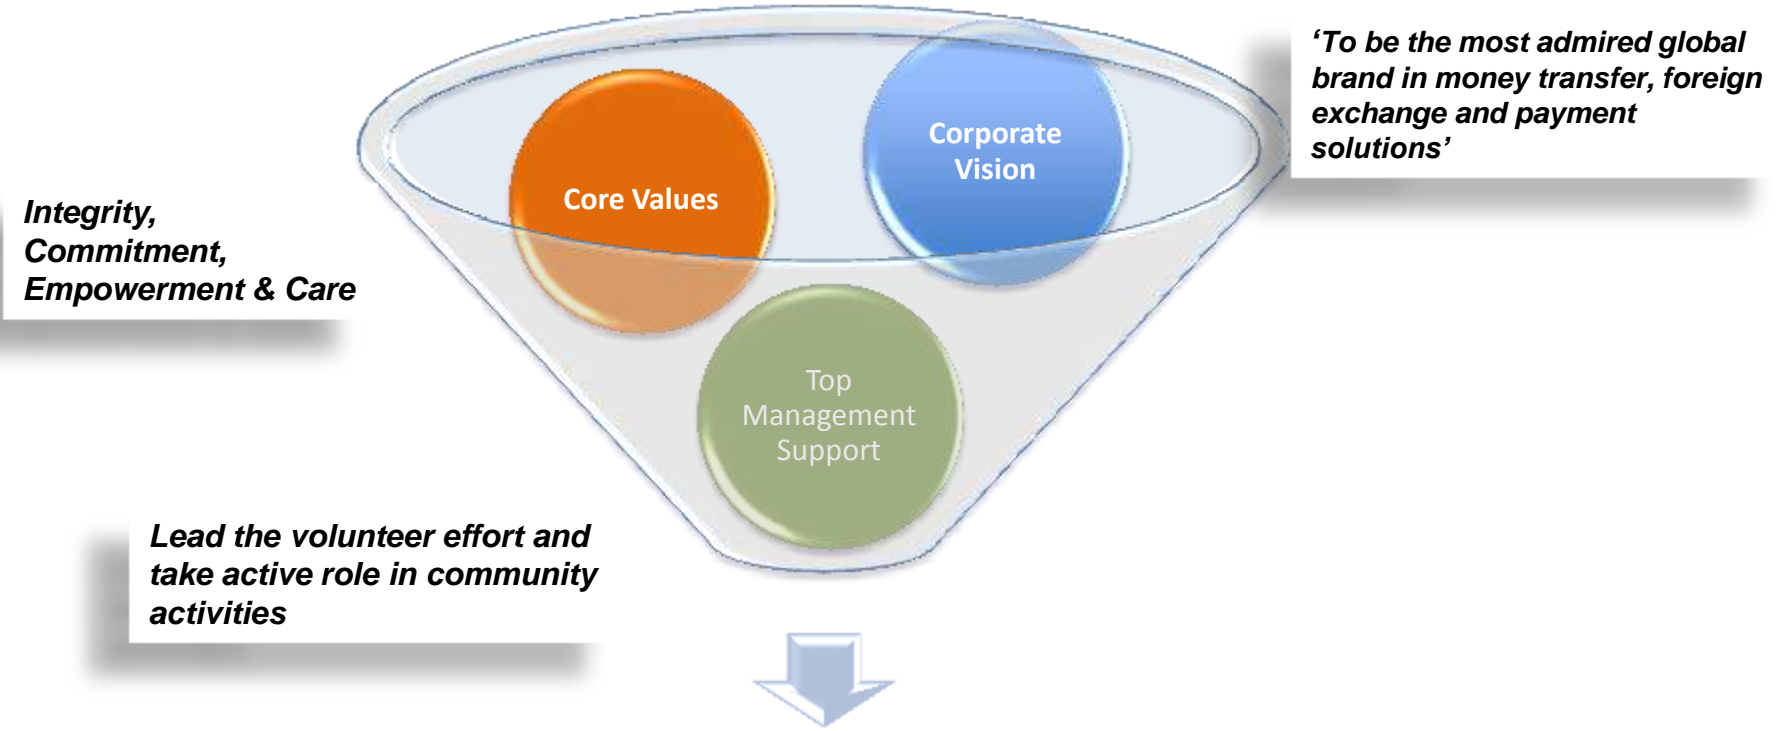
‘To be the most admired global brand in money transfer, foreign exchange and payment solutions’

Corporate Vision

Core Values

Integrity, Commitment, Empowerment & Care

Top Management Support

Lead the volunteer effort and take active role in community activities